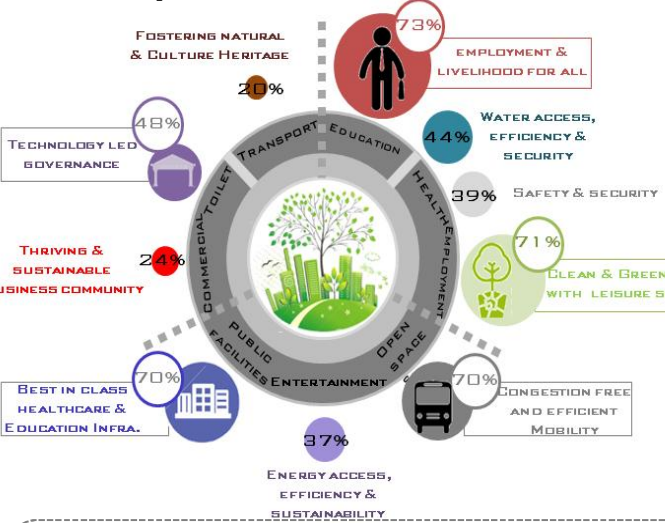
Fostering natural & Culture Heritage

20%

73%

Employment & livelihood for all

48%

Technology led governance

44%

Water access, efficiency & security

39%

Safety & security

Thriving & sustainable usiness community

24%

71%

Clean & Green with leisure s

Transport

Education

Toilet

Health

Employment

Commercial

Public facilities

Open space

Entertainment

70%

Best in class healthcare & Education Infra.

70%

Congestion free and efficient Mobility

37%

Energy access, efficiency & sustainability